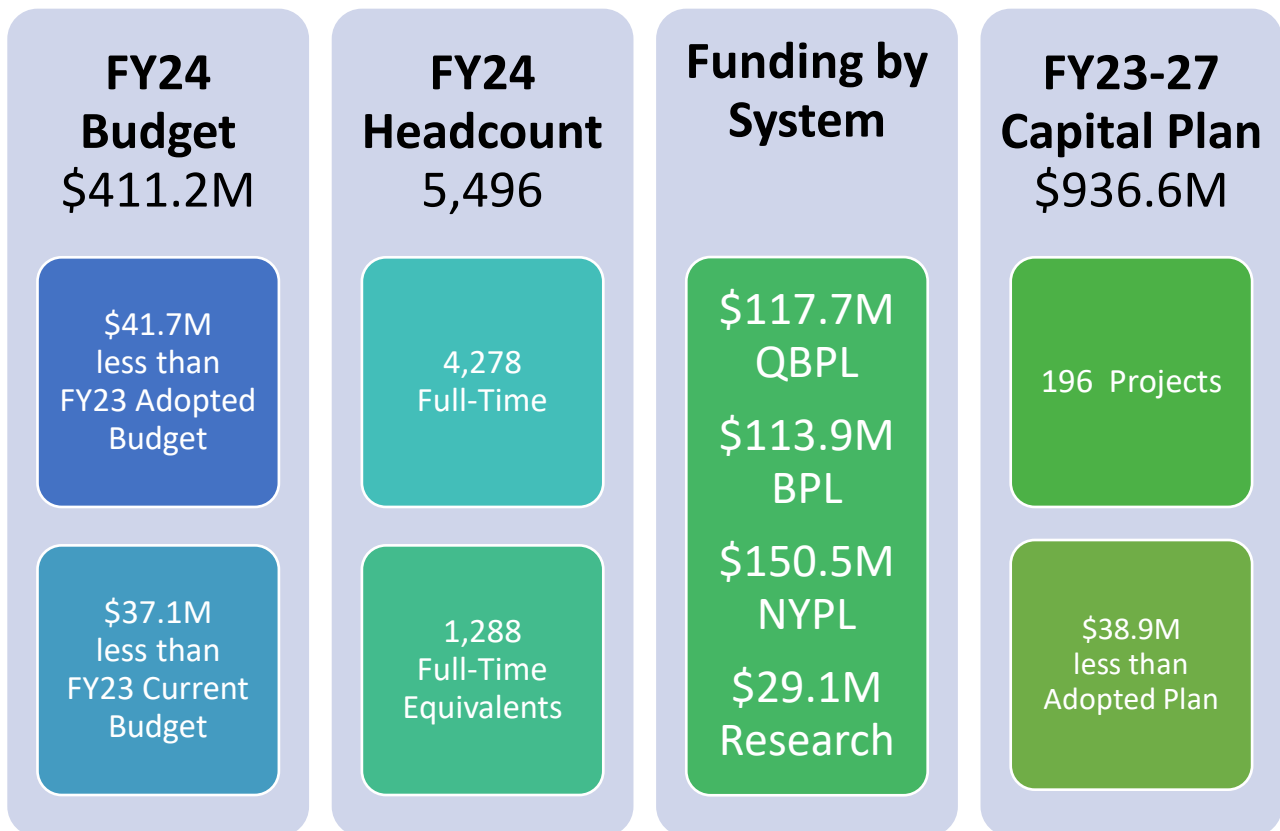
FY24 Budget
$411.2M

$41.7M less than FY23 Adopted Budget

$37.1M less than FY23 Current Budget

FY24 Headcount
5,496

4,278 Full-Time

1,288 Full-Time Equivalents

Funding by System

$117.7M QBPL

$113.9M BPL

$150.5M NYPL

$29.1M Research

FY23-27 Capital Plan
$936.6M

196 Projects

$38.9M less than Adopted Plan